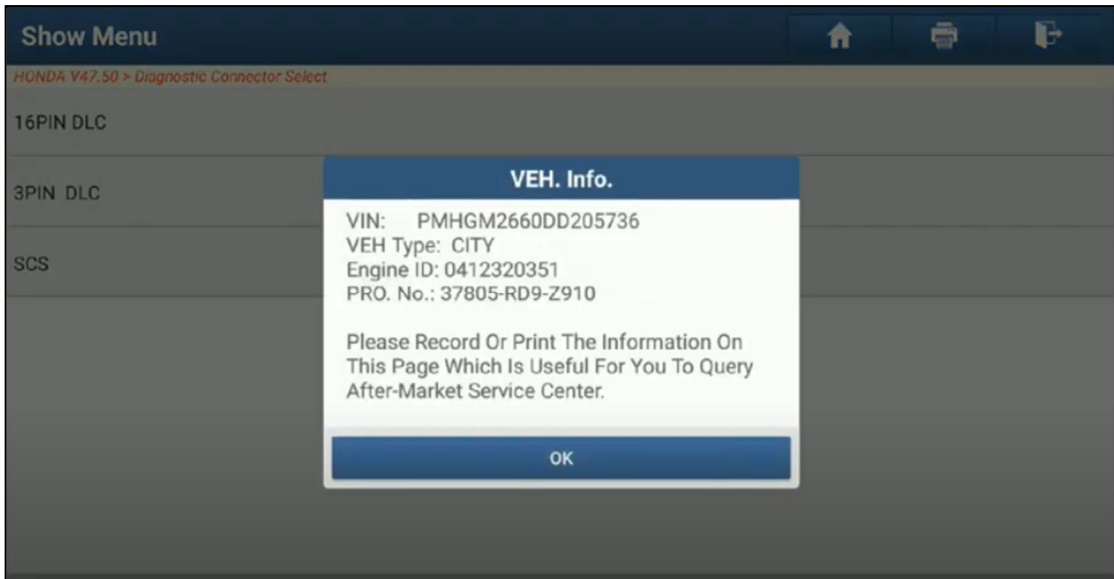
Show Menu

HONDA V47.50 > Diagnostic Connector Select

16PIN DLC

3PIN DLC

SCS

VEH. Info.

VIN: PMHGM2660DD205736
VEH Type: CITY
Engine ID: 0412320351
PRO. No.: 37805-RD9-Z910

Please Record Or Print The Information On This Page Which Is Useful For You To Query After-Market Service Center.

OK